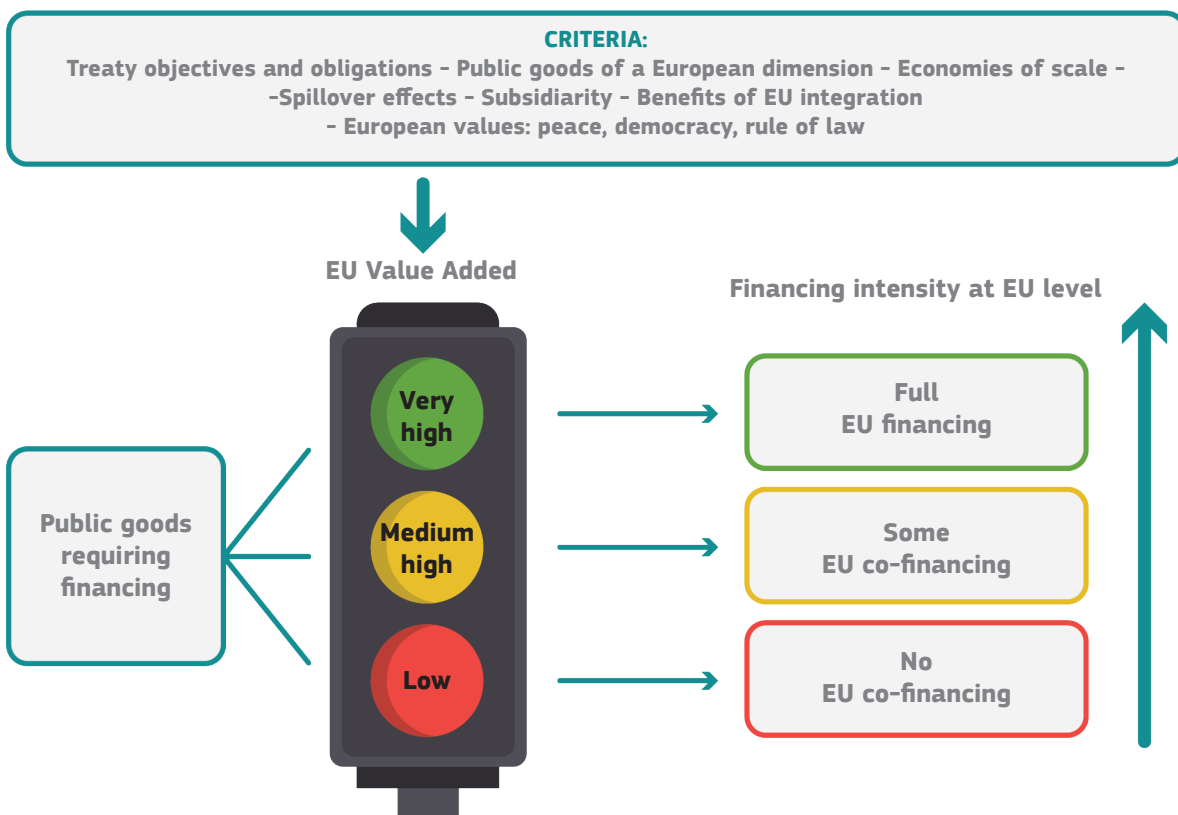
CRITERIA:
Treaty objectives and obligations – Public goods of a European dimension – Economies of scale – –Spillover effects – Subsidiarity – Benefits of EU integration – European values: peace, democracy, rule of law

EU Value Added

Financing intensity at EU level

Public goods requiring financing

Very high

Medium high

Low

Full EU financing

Some EU co-financing

No EU co-financing